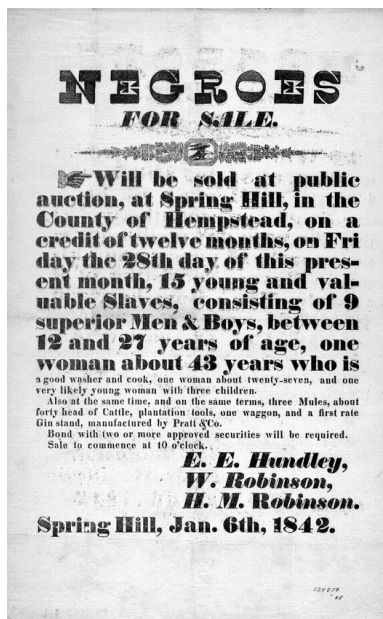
NEGROES
FOR SALE.

Will be sold at public auction, at Spring Hill, in the County of Hempstead, on a credit of twelve months, on Friday the 28th day of this present month, 15 young and valuable Slaves, consisting of 9 superior Men & Boys, between 12 and 27 years of age, one woman about 43 years who is a good washer and cook, one woman about twenty-seven, and one very likely young woman with three children.

Also at the same time, and on the same terms, three Mules, about forty head of Cattle, plantation tools, one waggon, and a first rate Gin stand, manufactured by Pratt &Co.

Bond with two or more approved securities will be required.

Sale to commence at 10 o'clock.

E. E. Hundley,
W. Robinson,
H. M. Robinson.

Spring Hill, Jan. 6th, 1842.

124858
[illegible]